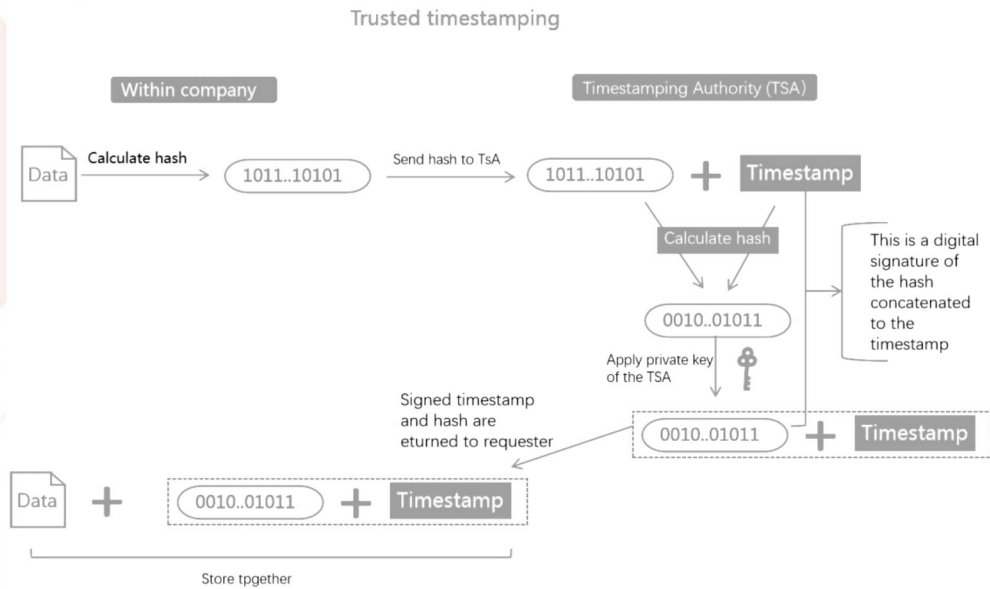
Trusted timestamping

Within company

Timestamping Authority (TSA)

Data

Calculate hash

1011..10101

Send hash to TsA

1011..10101

+

Timestamp

Calculate hash

This is a digital signature of the hash concatenated to the timestamp

0010..01011

Apply private key of the TSA

Signed timestamp and hash are eturned to requester

0010..01011

+

Timestamp

Data

+

0010..01011

+

Timestamp

Store tpgether